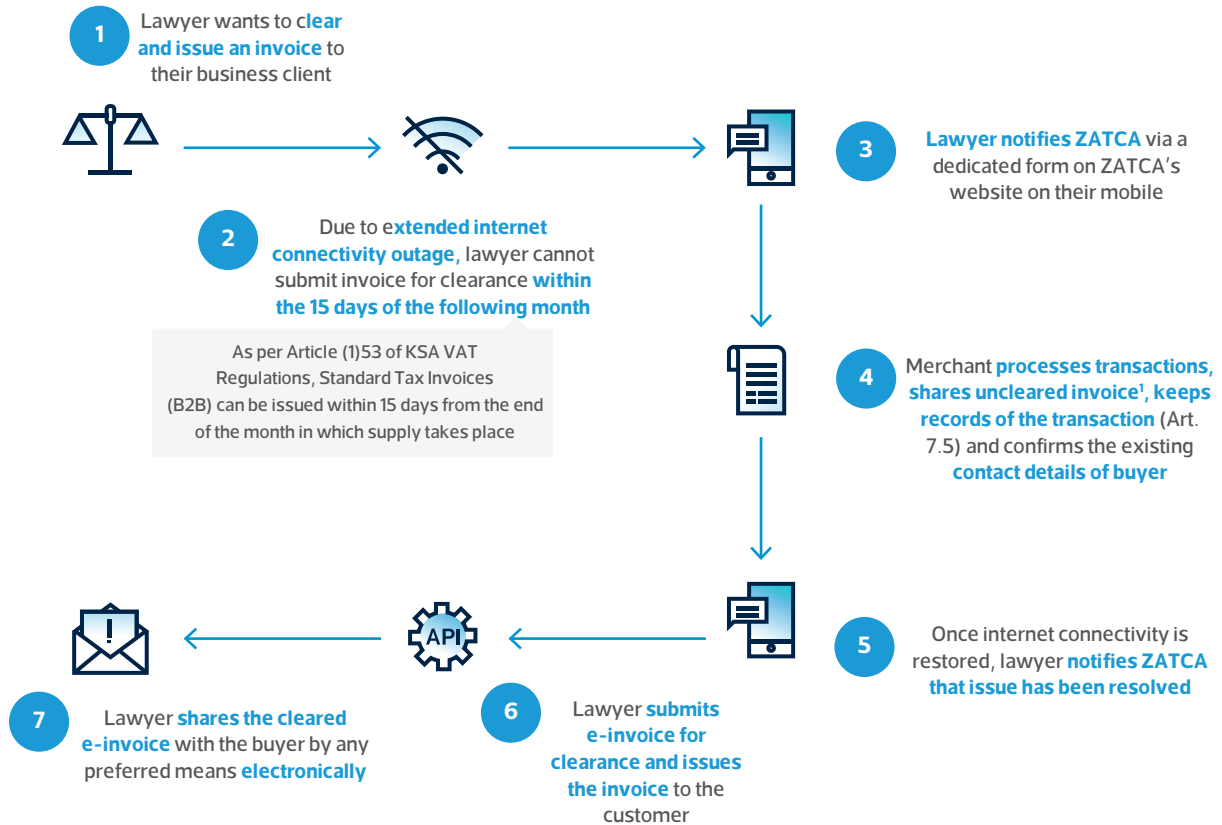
1

Lawyer wants to clear and issue an invoice to their business client

2

Due to extended internet connectivity outage, lawyer cannot submit invoice for clearance within the 15 days of the following month

As per Article (1)53 of KSA VAT Regulations, Standard Tax Invoices (B2B) can be issued within 15 days from the end of the month in which supply takes place

3

Lawyer notifies ZATCA via a dedicated form on ZATCA's website on their mobile

4

Merchant processes transactions, shares uncleared invoice$^1$, keeps records of the transaction (Art. 7.5) and confirms the existing contact details of buyer

5

Once internet connectivity is restored, lawyer notifies ZATCA that issue has been resolved

API

6

Lawyer submits e-invoice for clearance and issues the invoice to the customer

7

Lawyer shares the cleared e-invoice with the buyer by any preferred means electronically